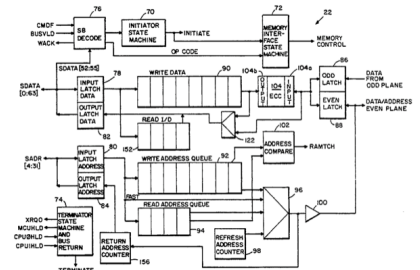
76
70
72
22
CMDF
BUSVLD
WACK
SB DECODE
INITIATOR STATE MACHINE
INITIATE
MEMORY INTERFACE STATE MACHINE
MEMORY CONTROL
OP CODE
SDATA [52:55]
78
WRITE DATA
90
104b
104a
86
SDATA [0:63]
INPUT LATCH DATA
OUTPUT LATCH DATA
OUTPUT
104 ECC
INPUT
ODD LATCH
EVEN LATCH
DATA FROM ODD PLANE
DATA/ADDRESS EVEN PLANE
82
READ I/D
152
122
88
102
ADDRESS COMPARE
RAMTCH
80
SADR [4:31]
INPUT LATCH ADDRESS
OUTPUT LATCH ADDRESS
84
WRITE ADDRESS QUEUE
92
FAST
READ ADDRESS QUEUE
96
74
100
94
XRQG
MCUHLD
CPUBHLD
CPUIHLD
TERMINATOR STATE MACHINE AND BUS RETURN
RETURN ADDRESS COUNTER
156
REFRESH ADDRESS COUNTER
98
TERMINATE